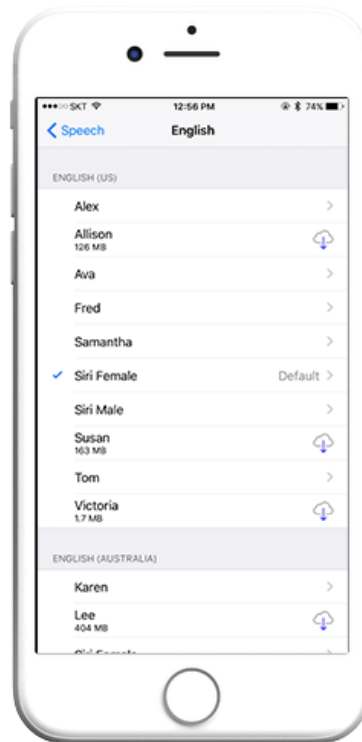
●●●○○ SKT

12:56 PM

74%

Speech

English

ENGLISH (US)

Alex

Allison
126 MB

Ava

Fred

Samantha

Siri Female

Default

Siri Male

Susan
163 MB

Tom

Victoria
1.7 MB

ENGLISH (AUSTRALIA)

Karen

Lee
404 MB

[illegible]